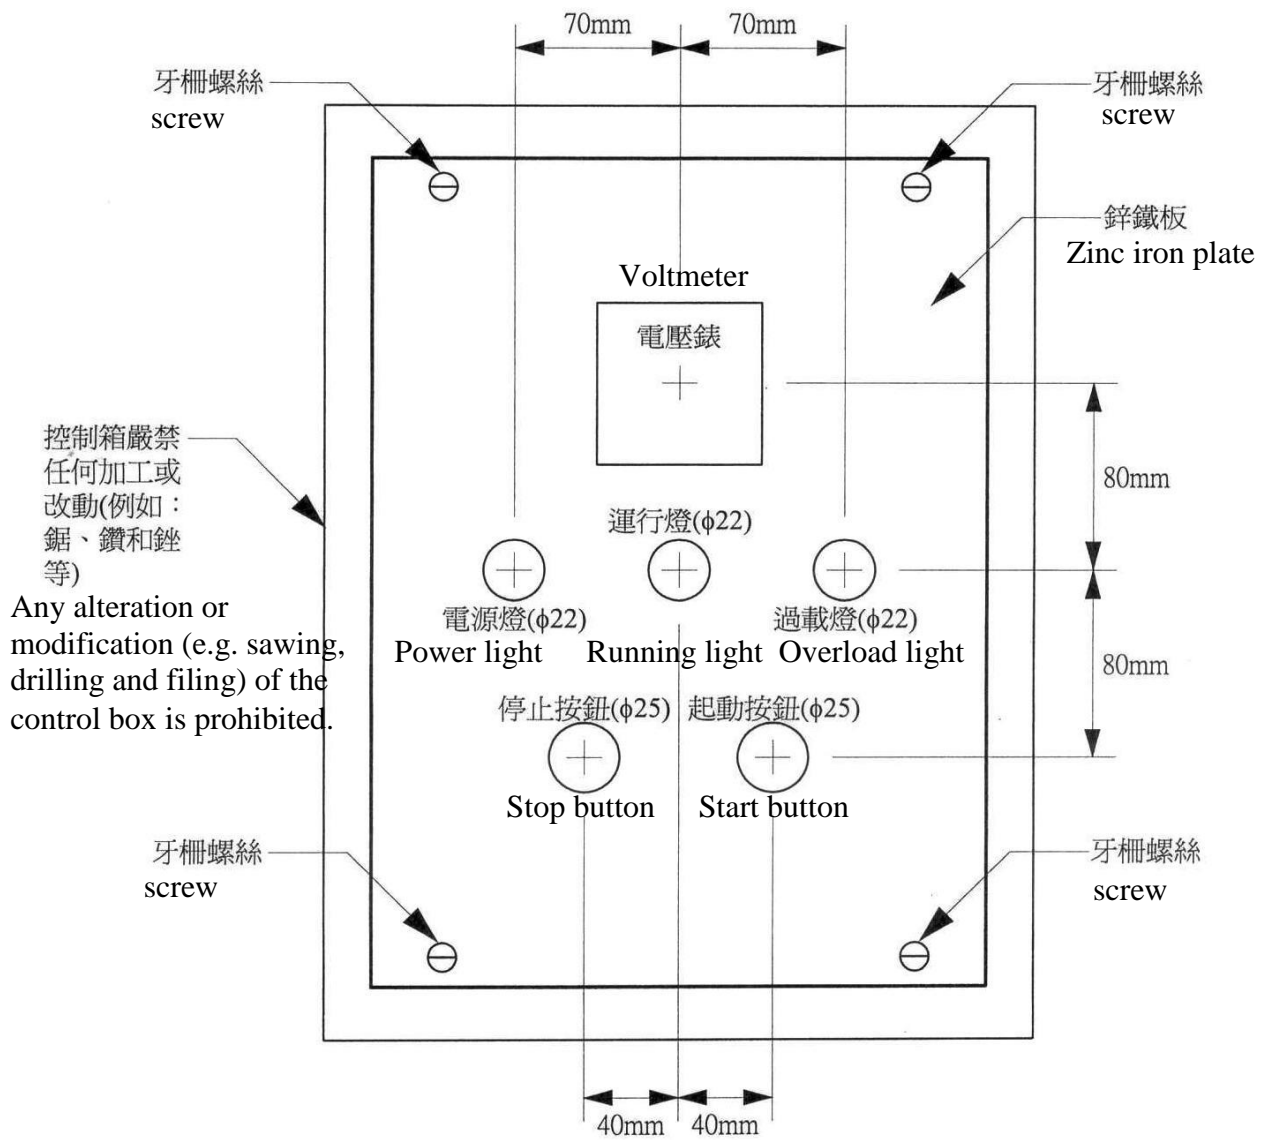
70mm 70mm

牙柵螺絲
screw

牙柵螺絲
screw

鋅鐵板
Zinc iron plate

Voltmeter

電壓錶

80mm

控制箱嚴禁任何加工或改動(例如：鋸、鑽和銼等)
Any alteration or modification (e.g. sawing, drilling and filing) of the control box is prohibited.

運行燈($\phi$22)

電源燈($\phi$22)
Power light

Running light

過載燈($\phi$22)
Overload light

80mm

停止按鈕($\phi$25)

起動按鈕($\phi$25)

Stop button

Start button

牙柵螺絲
screw

牙柵螺絲
screw

40mm 40mm